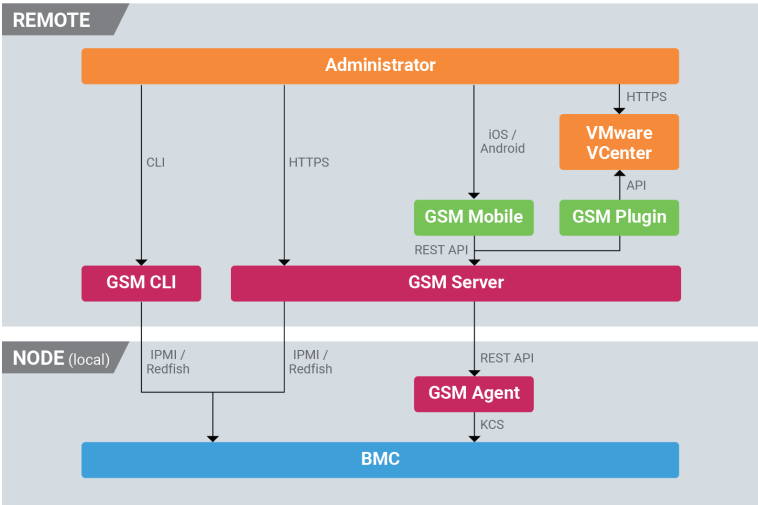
REMOTE

Administrator

HTTPS

CLI

HTTPS

iOS / Android

VMware VCenter

API

GSM Mobile

GSM Plugin

REST API

GSM CLI

GSM Server

NODE (local)

IPMI / Redfish

IPMI / Redfish

REST API

GSM Agent

KCS

BMC